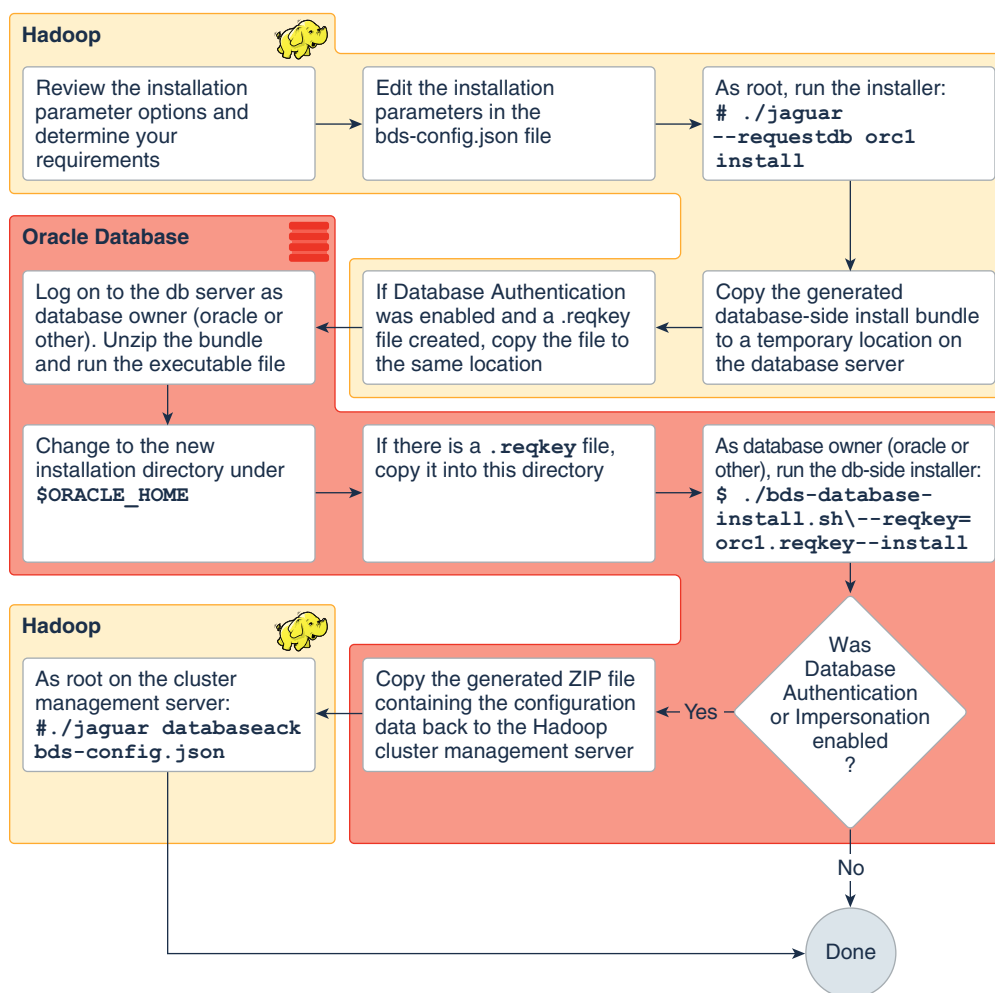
Hadoop

Review the installation parameter options and determine your requirements

Edit the installation parameters in the bds-config.json file

As root, run the installer: **# ./jaguar --requestdb orc1 install**

Oracle Database

Log on to the db server as database owner (oracle or other). Unzip the bundle and run the executable file

If Database Authentication was enabled and a .reqkey file created, copy the file to the same location

Copy the generated database-side install bundle to a temporary location on the database server

Change to the new installation directory under **$ORACLE_HOME**

If there is a **.reqkey** file, copy it into this directory

As database owner (oracle or other), run the db-side installer: **$ ./bds-database-install.sh\--reqkey=orc1.reqkey--install**

Hadoop

As root on the cluster management server: **#./jaguar databaseack bds-config.json**

Copy the generated ZIP file containing the configuration data back to the Hadoop cluster management server

Yes

Was Database Authentication or Impersonation enabled ?

No

Done